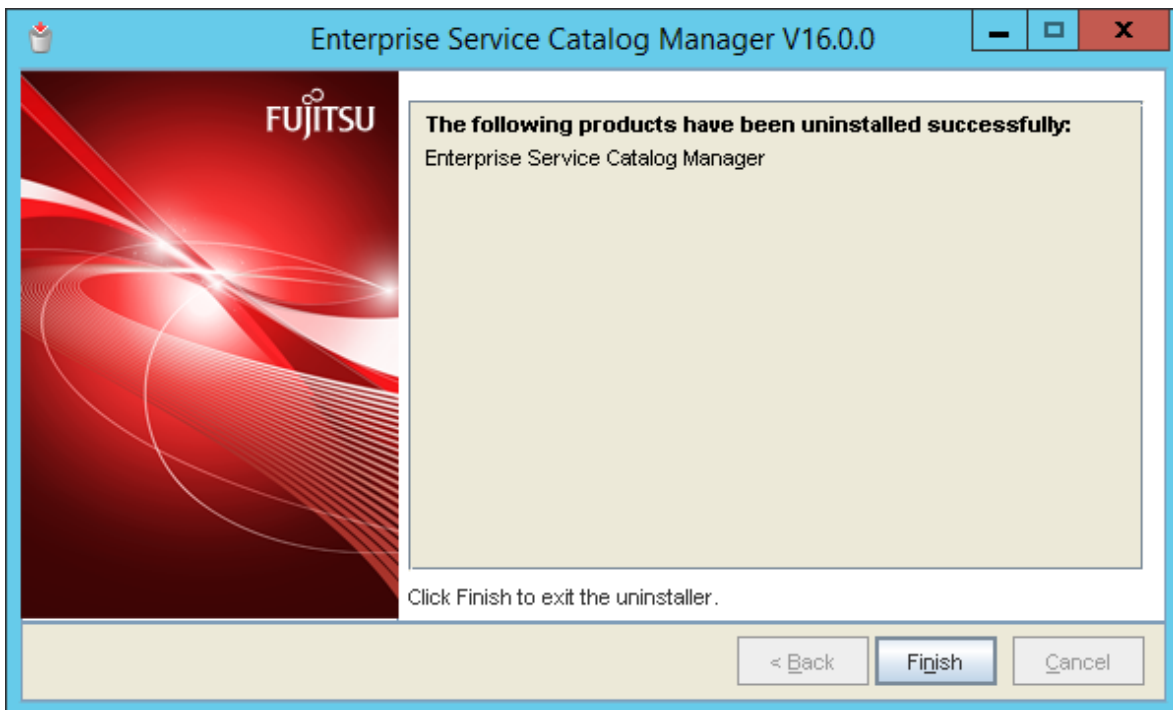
Enterprise Service Catalog Manager V16.0.0

FUJITSU

The following products have been uninstalled successfully:
Enterprise Service Catalog Manager

Click Finish to exit the uninstaller.

< Back
Finish
Cancel